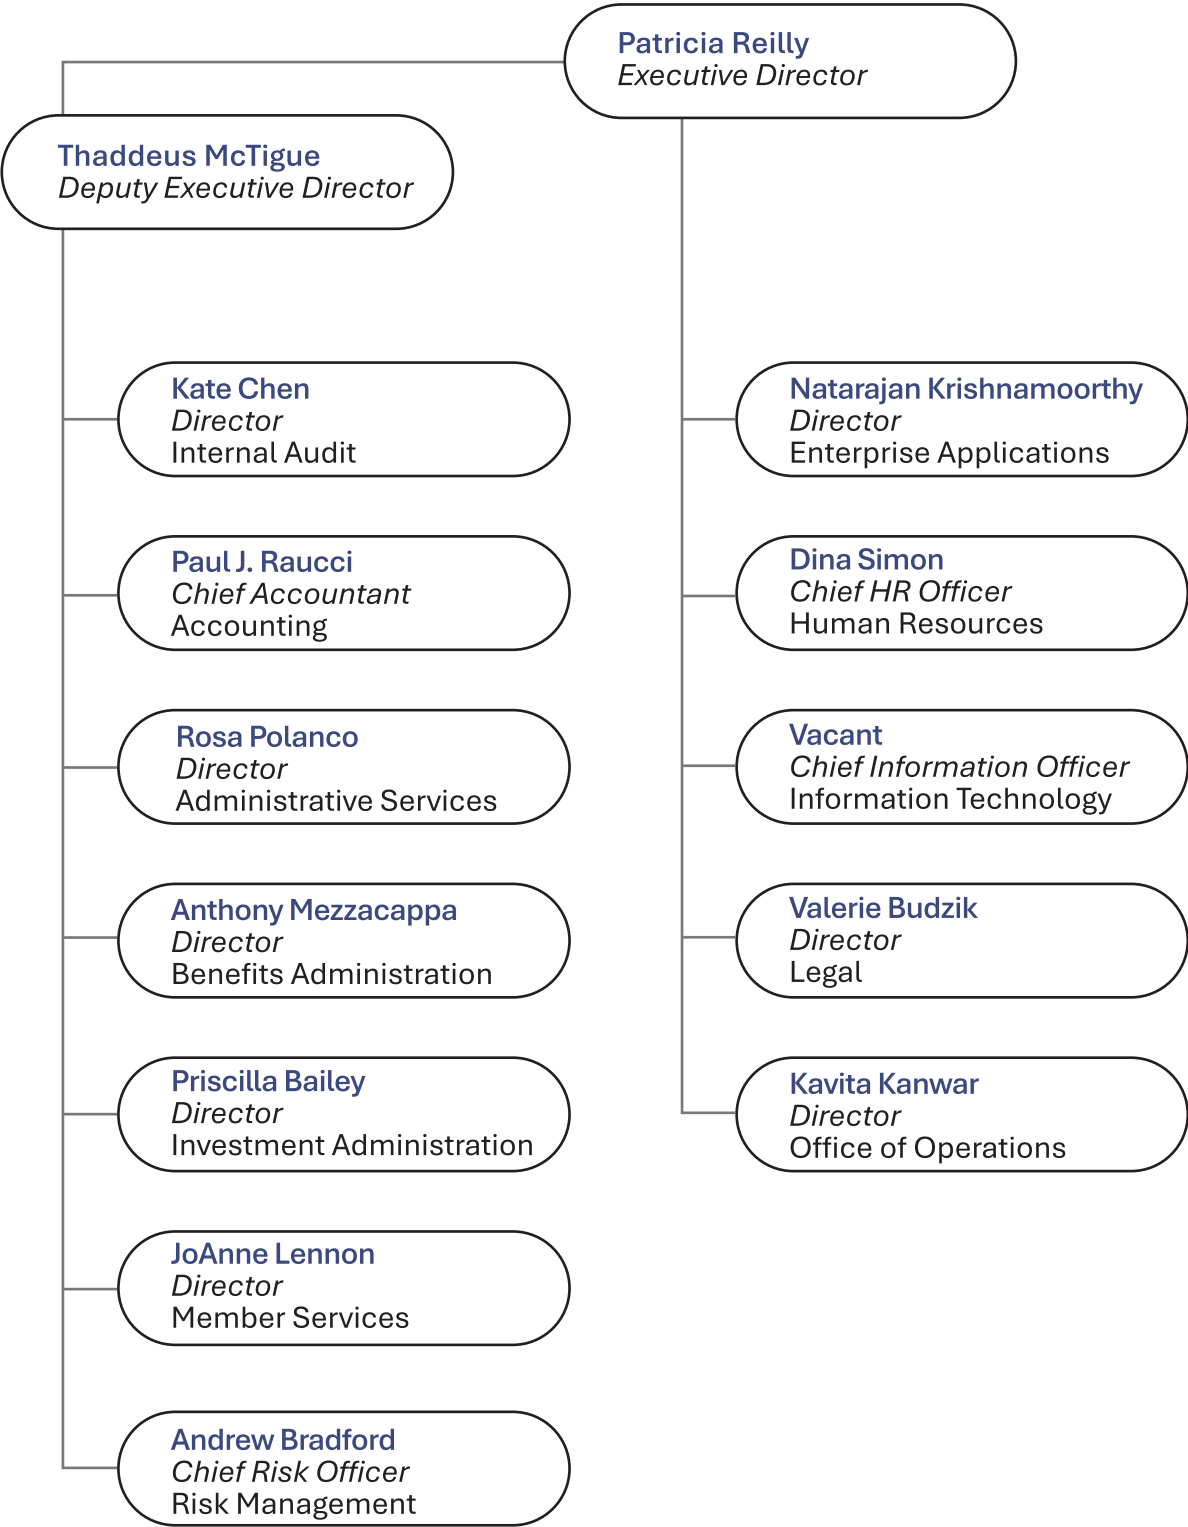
Patricia Reilly
*Executive Director*

Thaddeus McTigue
*Deputy Executive Director*

Kate Chen
*Director*
Internal Audit

Paul J. Raucci
*Chief Accountant*
Accounting

Rosa Polanco
*Director*
Administrative Services

Anthony Mezzacappa
*Director*
Benefits Administration

Priscilla Bailey
*Director*
Investment Administration

JoAnne Lennon
*Director*
Member Services

Andrew Bradford
*Chief Risk Officer*
Risk Management

Natarajan Krishnamoorthy
*Director*
Enterprise Applications

Dina Simon
*Chief HR Officer*
Human Resources

Vacant
*Chief Information Officer*
Information Technology

Valerie Budzik
*Director*
Legal

Kavita Kanwar
*Director*
Office of Operations